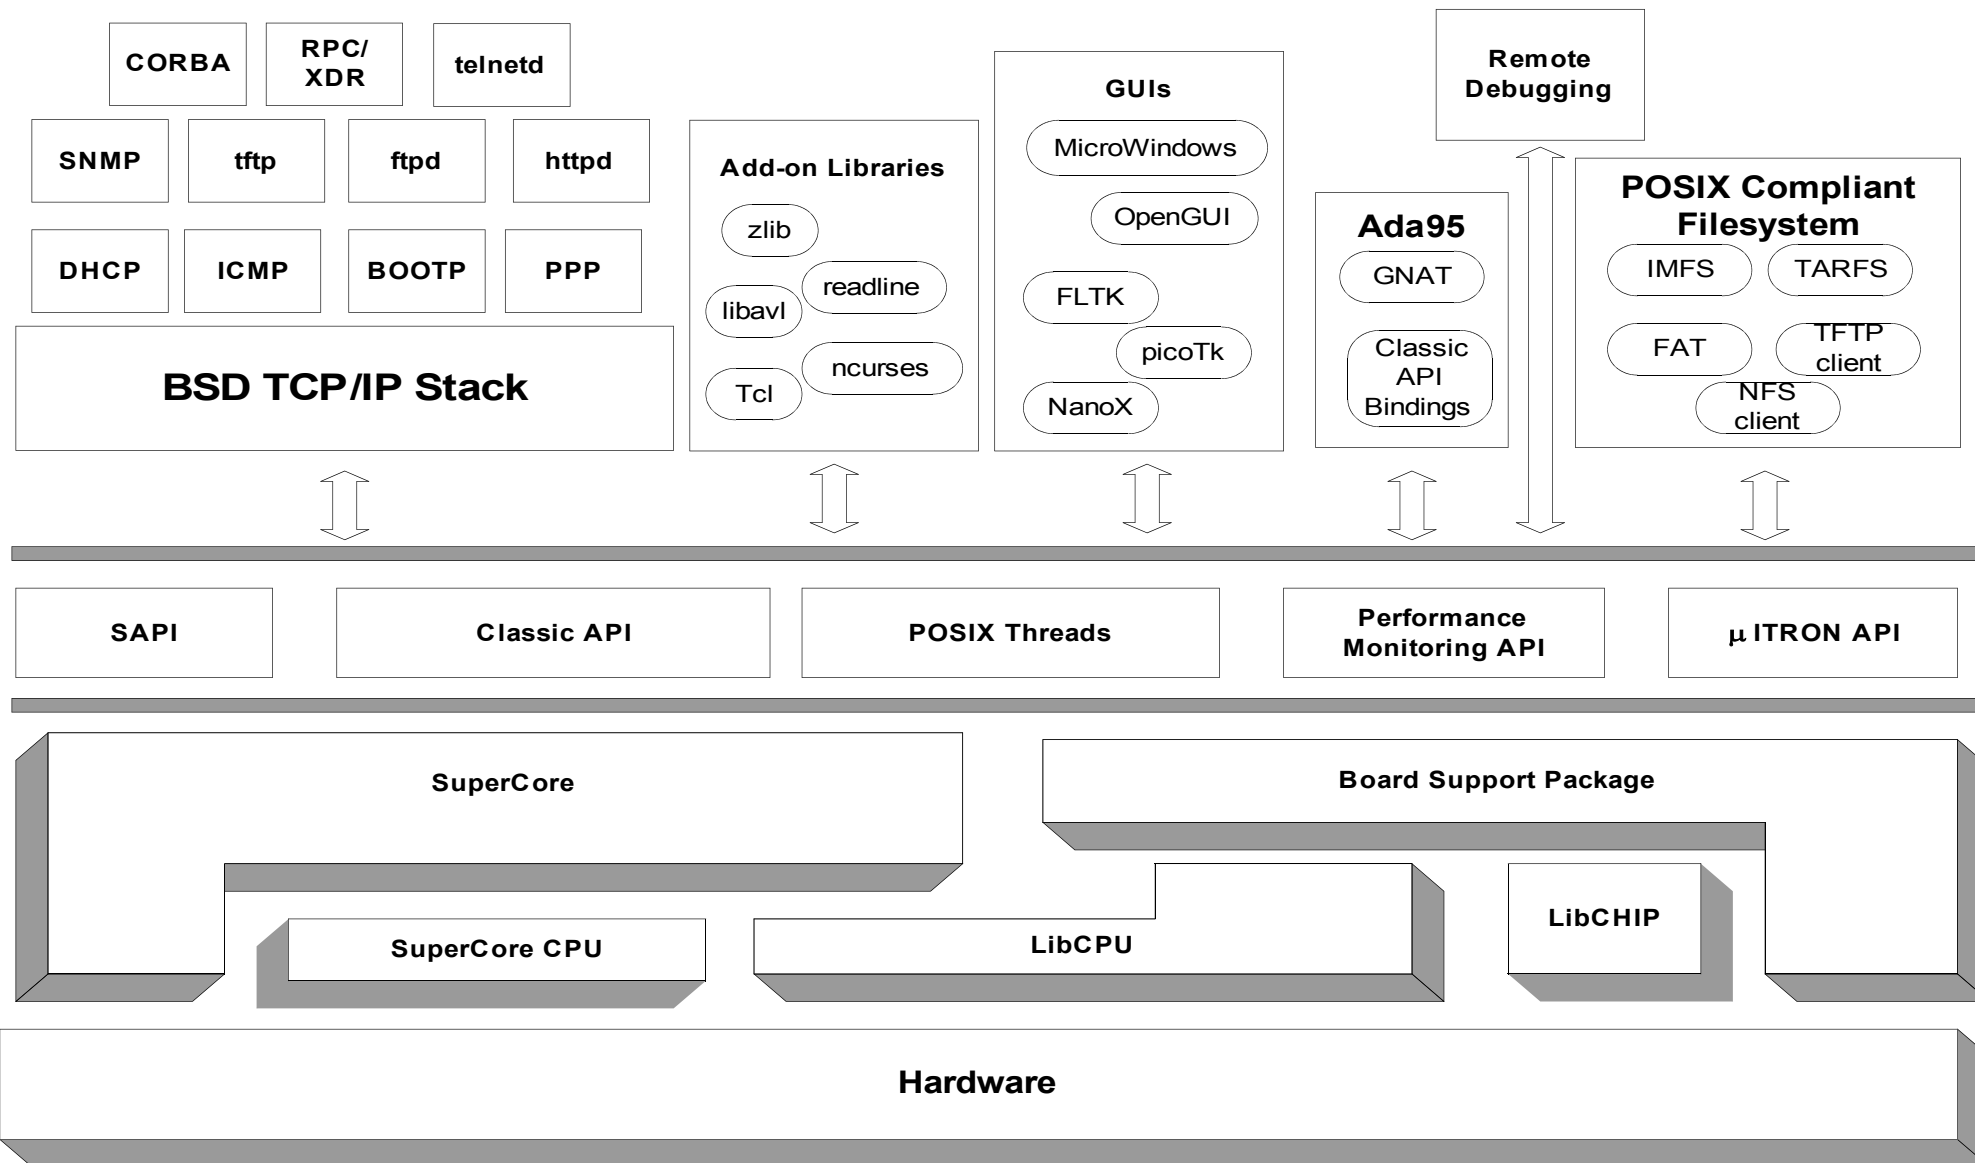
CORBA

RPC/ XDR

telnetd

SNMP

tftp

ftpd

httpd

DHCP

ICMP

BOOTP

PPP

BSD TCP/IP Stack

Add-on Libraries

zlib

readline

libavl

ncurses

Tcl

GUIs

MicroWindows

OpenGUI

FLTK

picoTk

NanoX

Remote Debugging

Ada95

GNAT

Classic API Bindings

POSIX Compliant Filesystem

IMFS

TARFS

FAT

TFTP client

NFS client

SAPI

Classic API

POSIX Threads

Performance Monitoring API

$\mu$ ITRON API

SuperCore

Board Support Package

SuperCore CPU

LibCPU

LibCHIP

Hardware